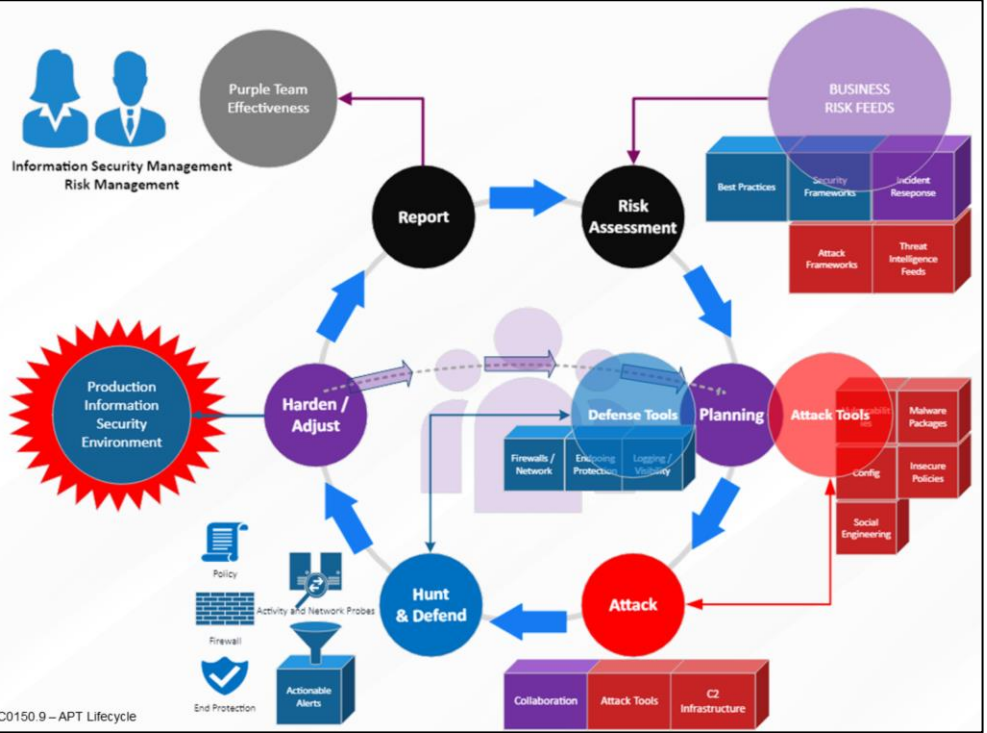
Information Security Management
Risk Management

Purple Team Effectiveness

BUSINESS RISK FEEDS

Report

Risk Assessment

Best Practices

Security Frameworks

Incident Response

Attack Frameworks

Threat Intelligence Feeds

Production Information Security Environment

Harden / Adjust

Defense Tools

Planning

Attack Tools

Firewalls / Network

Endpoint Protection

Logging / Visibility

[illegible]

Malware Packages

Config

Insecure Policies

Social Engineering

Policy

Firewall

End Protection

Activity and Network Probes

Actionable Alerts

Hunt & Defend

Attack

Collaboration

Attack Tools

C2 Infrastructure

C0150.9 – APT Lifecycle